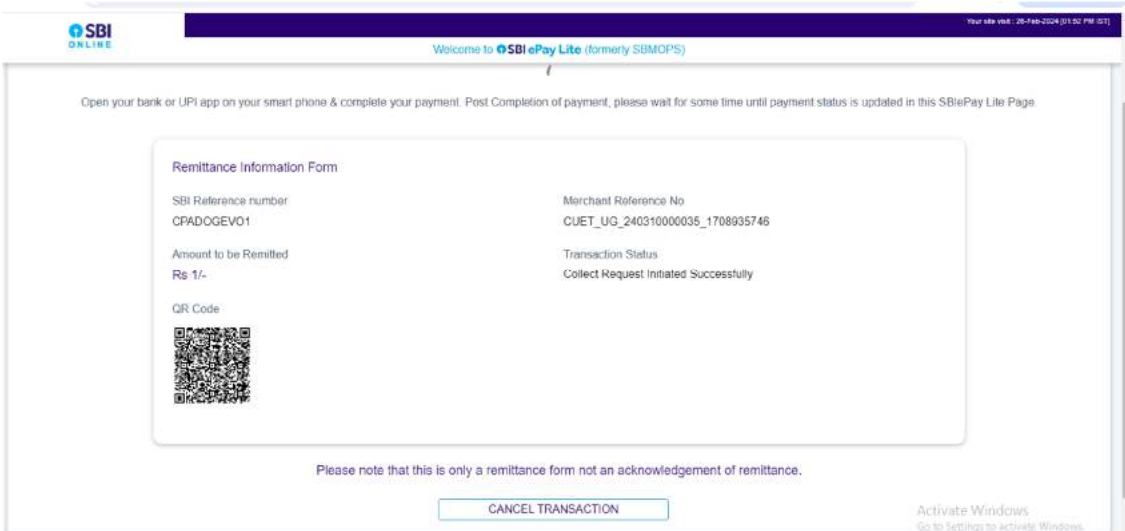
SBI ONLINE

Your site visit : 26-Feb-2024 [01:52 PM IST]

Welcome to SBI ePay Lite (formerly SBMOPS)

Open your bank or UPI app on your smart phone & complete your payment. Post Completion of payment, please wait for some time until payment status is updated in this SBIePay Lite Page.

Remittance Information Form

SBI Reference number
CPADOGEVO1

Merchant Reference No
CUET_UG_240310000035_1708935746

Amount to be Remitted
Rs 1/-

Transaction Status
Collect Request Initiated Successfully

QR Code

Please note that this is only a remittance form not an acknowledgement of remittance.

CANCEL TRANSACTION

Activate Windows
Go to Settings to activate Windows.